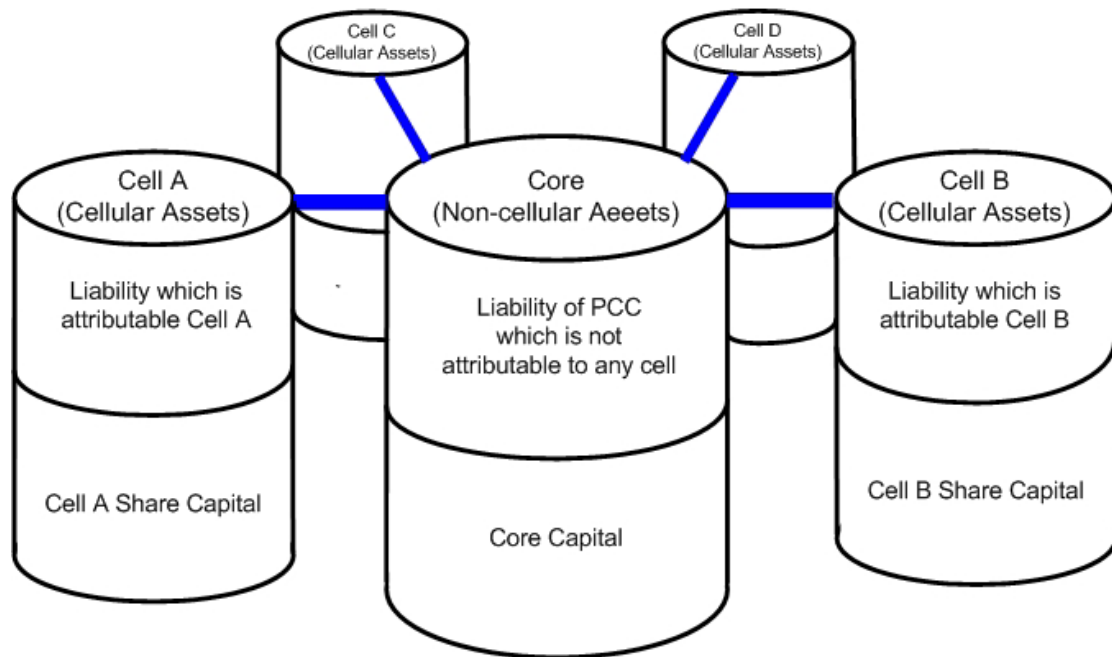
Cell C
(Cellular Assets)

Cell D
(Cellular Assets)

Cell A
(Cellular Assets)

Liability which is attributable Cell A

Cell A Share Capital

Core
(Non-cellular Aeeets)

Liability of PCC which is not attributable to any cell

Core Capital

Cell B
(Cellular Assets)

Liability which is attributable Cell B

Cell B Share Capital